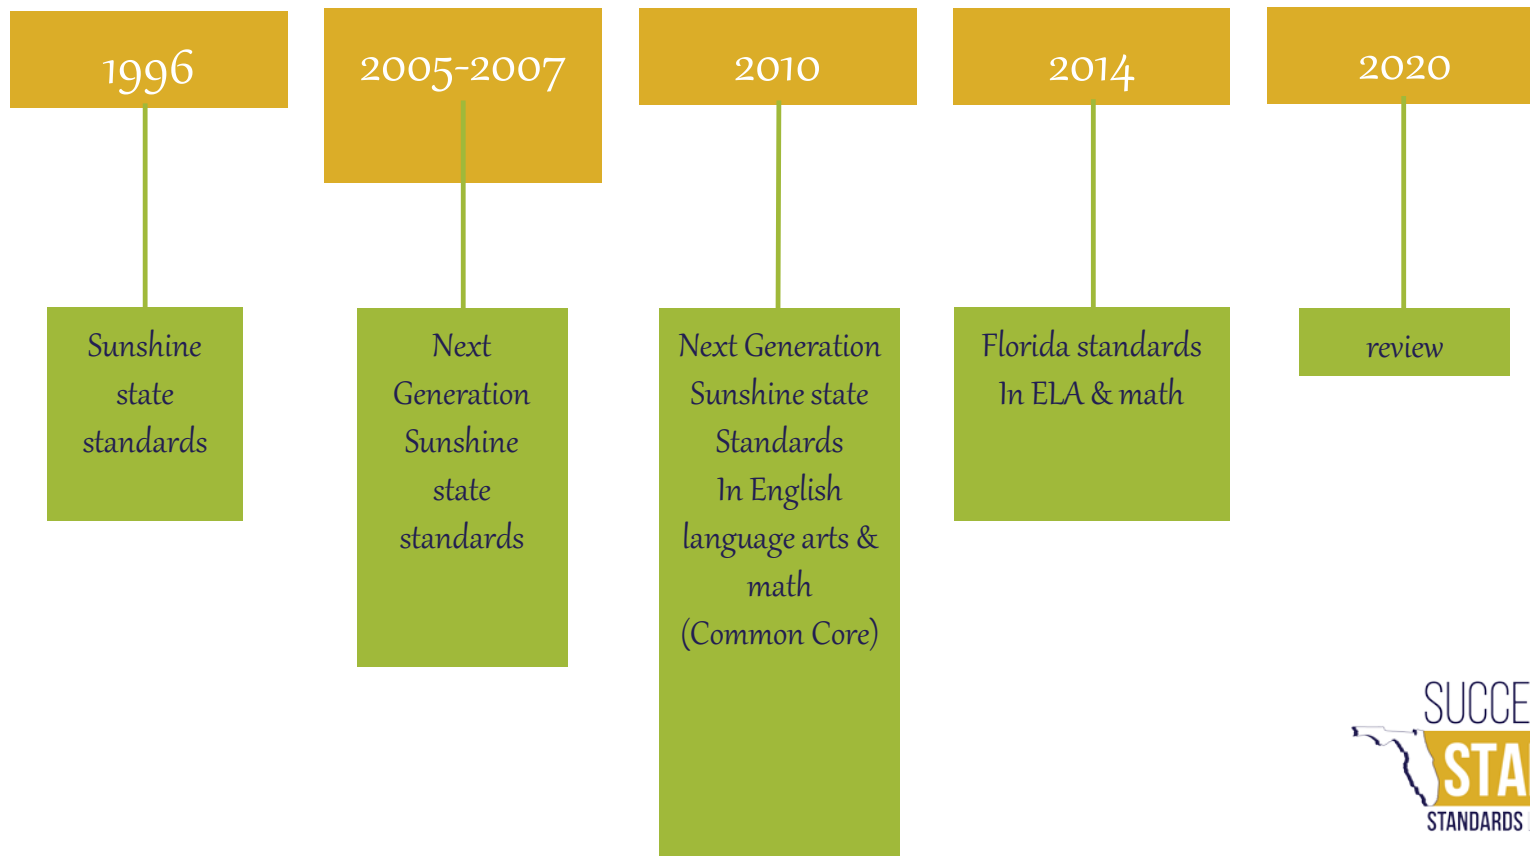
1996

Sunshine state standards

2005-2007

Next Generation Sunshine state standards

2010

Next Generation Sunshine state Standards In English language arts & math (Common Core)

2014

Florida standards In ELA & math

2020

review

SUCCE
STA
STANDARDS